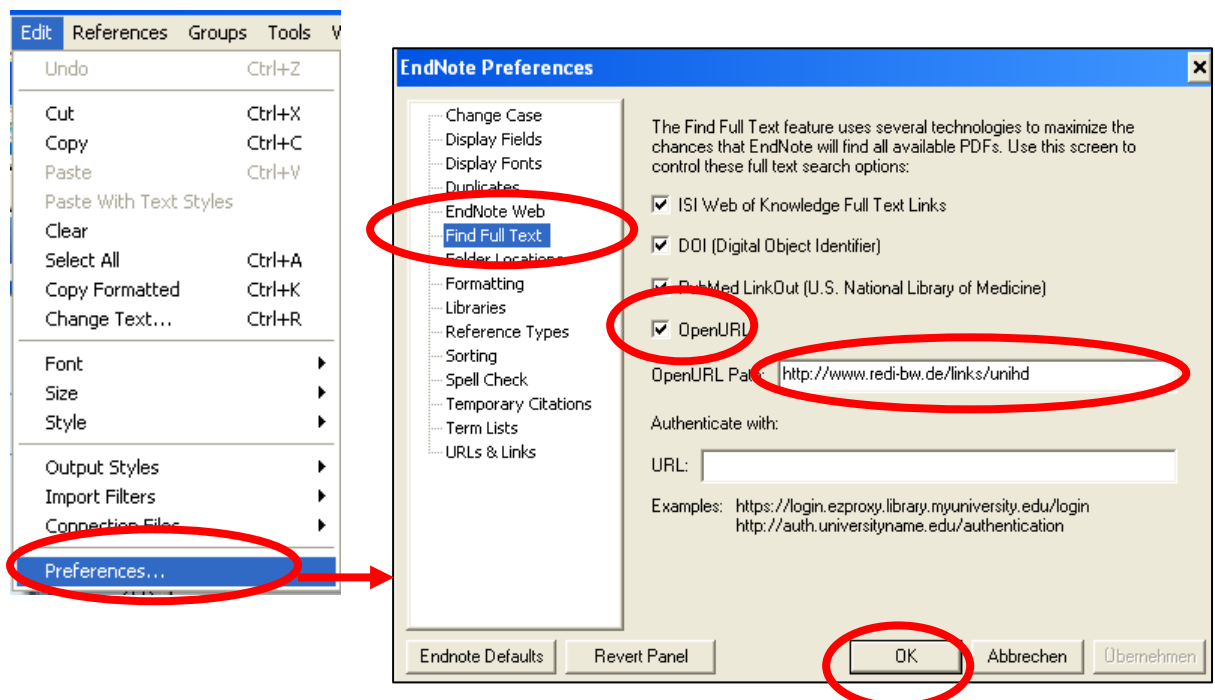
Edit References Groups Tools W

Undo Ctrl+Z

Cut Ctrl+X
Copy Ctrl+C
Paste Ctrl+V
Paste With Text Styles
Clear
Select All Ctrl+A
Copy Formatted Ctrl+K
Change Text... Ctrl+R

Font
Size
Style

Output Styles
Import Filters
Connection Files

Preferences...

EndNote Preferences

Change Case
Display Fields
Display Fonts
Duplicates
EndNote Web
Find Full Text
Folder Locations
Formatting
Libraries
Reference Types
Sorting
Spell Check
Temporary Citations
Term Lists
URLs & Links

The Find Full Text feature uses several technologies to maximize the chances that EndNote will find all available PDFs. Use this screen to control these full text search options:

ISI Web of Knowledge Full Text Links
DOI (Digital Object Identifier)
PubMed LinkOut (U.S. National Library of Medicine)
OpenURL
OpenURL Path: http://www.redi-bw.de/links/unihd

Authenticate with:
URL:

Examples: https://login.ezproxy.library.myuniversity.edu/login
http://auth.universityname.edu/authentication

Endnote Defaults
Revert Panel
OK
Abbrechen
Übernehmen